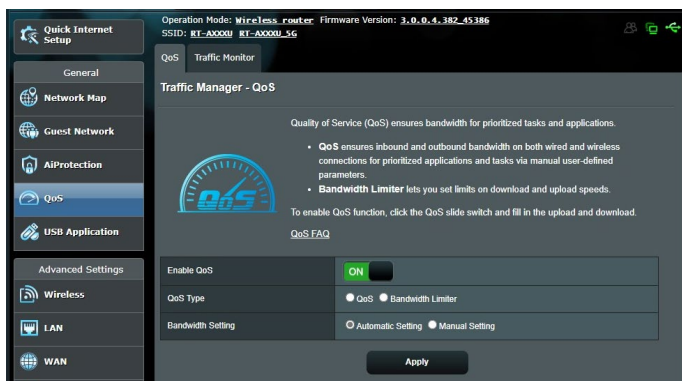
Quick Internet Setup

Operation Mode: Wireless router Firmware Version: 3.0.0.4.382_45386
SSID: RT-AXXXU RT-AXXXU_5G

General

Network Map

Guest Network

AiProtection

QoS

USB Application

Advanced Settings

Wireless

LAN

WAN

QoS Traffic Monitor

Traffic Manager - QoS

QoS

Quality of Service (QoS) ensures bandwidth for prioritized tasks and applications.

• QoS ensures inbound and outbound bandwidth on both wired and wireless connections for prioritized applications and tasks via manual user-defined parameters.
• Bandwidth Limiter lets you set limits on download and upload speeds.

To enable QoS function, click the QoS slide switch and fill in the upload and download.

QoS FAQ

| Enable QoS | ON |
|---|---|
| QoS Type | QoS Bandwidth Limiter |
| Bandwidth Setting | Automatic Setting Manual Setting |

Apply